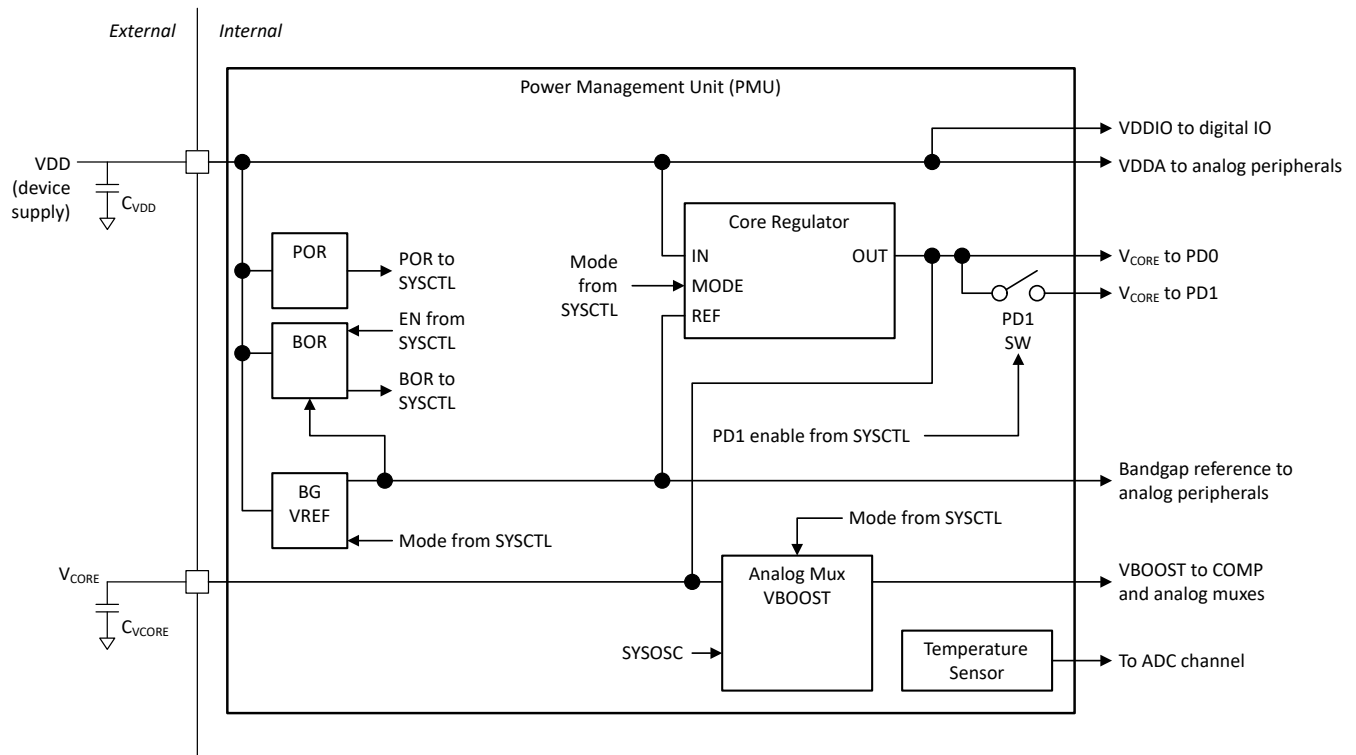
External
Internal

Power Management Unit (PMU)

VDDIO to digital IO
VDDA to analog peripherals

VDD
(device supply)
$C_{VDD}$

POR
POR to SYSCTL

BOR
EN from SYSCTL
BOR to SYSCTL

Mode from SYSCTL

Core Regulator
IN
MODE
REF
OUT

$V_{CORE}$ to PD0
$V_{CORE}$ to PD1
PD1
SW

PD1 enable from SYSCTL

Bandgap reference to analog peripherals

BG
VREF
Mode from SYSCTL

Mode from SYSCTL

$V_{CORE}$
$C_{VCORE}$

Analog Mux
VBOOST

VBOOST to COMP and analog muxes

SYSOSC

Temperature Sensor
To ADC channel